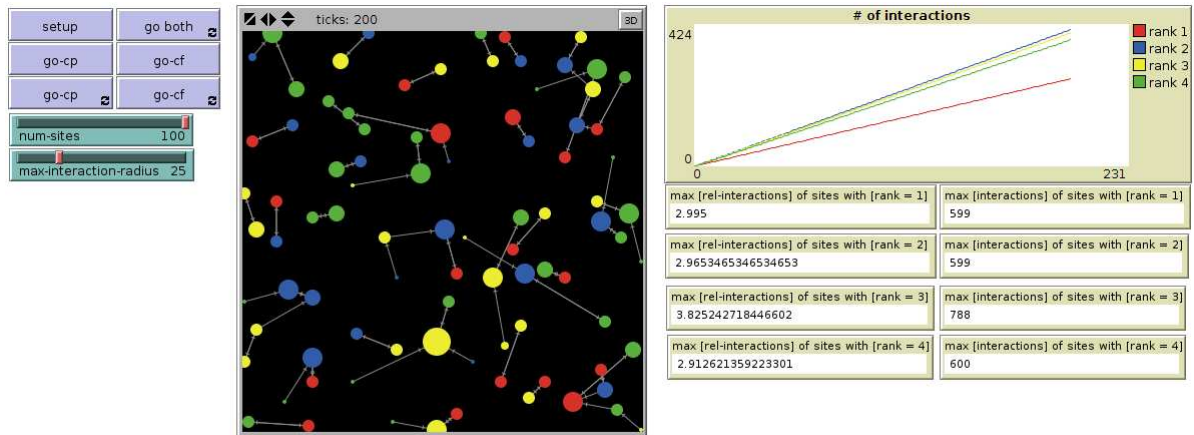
setup
go both
go-cp
go-cf
go-cp
go-cf
num-sites 100
max-interaction-radius 25

ticks: 200
3D

# of interactions
424
0
0
231
rank 1
rank 2
rank 3
rank 4

max [rel-interactions] of sites with [rank = 1]
2.995
max [interactions] of sites with [rank = 1]
599
max [rel-interactions] of sites with [rank = 2]
2.9653465346534653
max [interactions] of sites with [rank = 2]
599
max [rel-interactions] of sites with [rank = 3]
3.825242718446602
max [interactions] of sites with [rank = 3]
788
max [rel-interactions] of sites with [rank = 4]
2.912621359223301
max [interactions] of sites with [rank = 4]
600